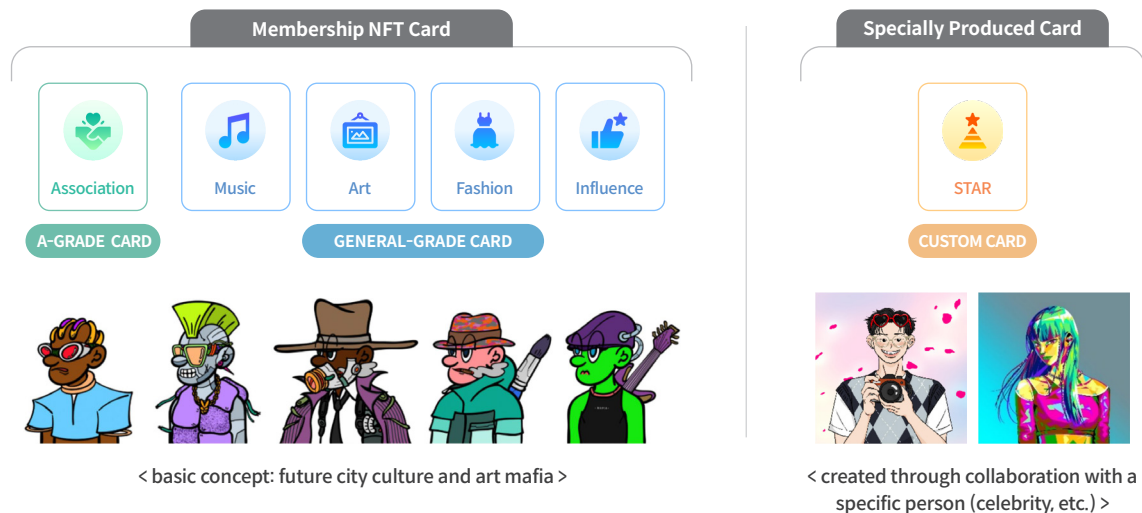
Membership NFT Card

Association

Music

Art

Fashion

Influence

A-GRADE CARD

GENERAL-GRADE CARD

< basic concept: future city culture and art mafia >

Specially Produced Card

STAR

CUSTOM CARD

< created through collaboration with a specific person (celebrity, etc.) >